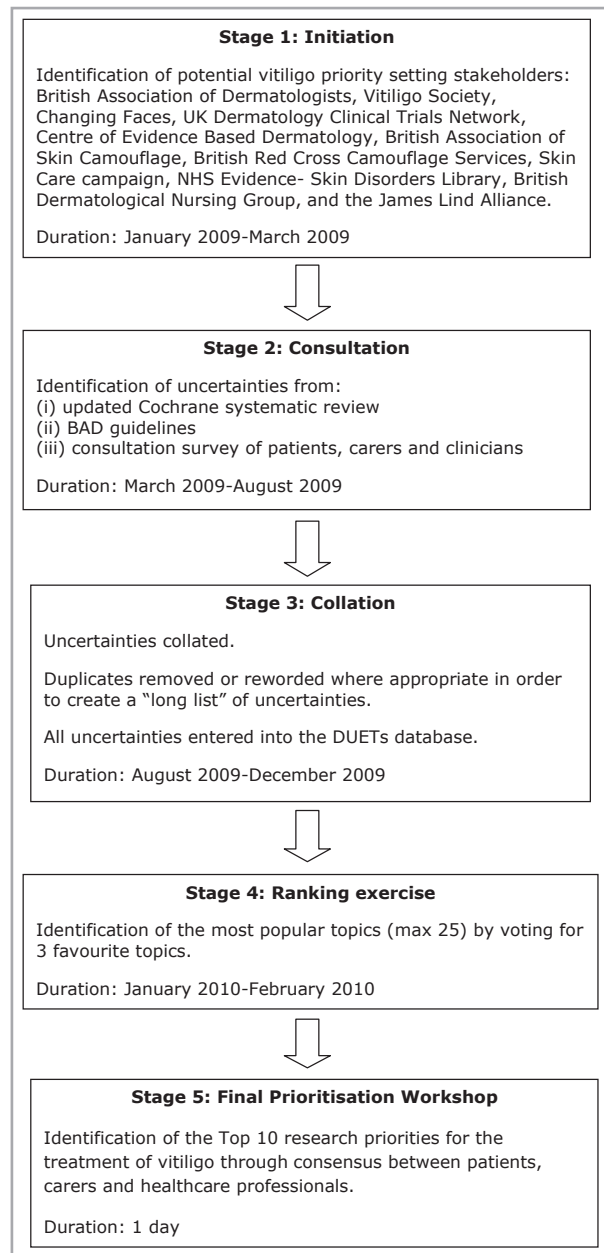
**Stage 1: Initiation**

Identification of potential vitiligo priority setting stakeholders: British Association of Dermatologists, Vitiligo Society, Changing Faces, UK Dermatology Clinical Trials Network, Centre of Evidence Based Dermatology, British Association of Skin Camouflage, British Red Cross Camouflage Services, Skin Care campaign, NHS Evidence- Skin Disorders Library, British Dermatological Nursing Group, and the James Lind Alliance.

Duration: January 2009-March 2009

**Stage 2: Consultation**

Identification of uncertainties from:
(i) updated Cochrane systematic review
(ii) BAD guidelines
(iii) consultation survey of patients, carers and clinicians

Duration: March 2009-August 2009

**Stage 3: Collation**

Uncertainties collated.

Duplicates removed or reworded where appropriate in order to create a "long list" of uncertainties.

All uncertainties entered into the DUETs database.

Duration: August 2009-December 2009

**Stage 4: Ranking exercise**

Identification of the most popular topics (max 25) by voting for 3 favourite topics.

Duration: January 2010-February 2010

**Stage 5: Final Prioritisation Workshop**

Identification of the Top 10 research priorities for the treatment of vitiligo through consensus between patients, carers and healthcare professionals.

Duration: 1 day